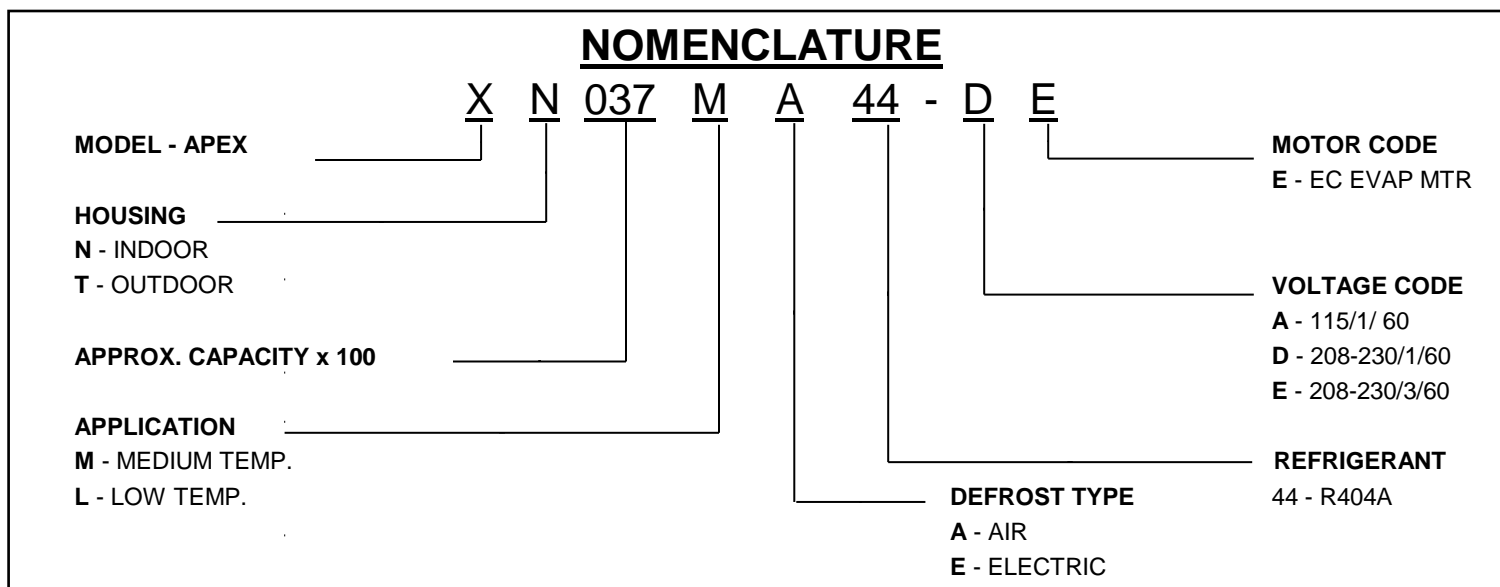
NOMENCLATURE

X N 037 M A 44 - D E

MODEL - APEX

HOUSING
N - INDOOR
T - OUTDOOR

APPROX. CAPACITY x 100

APPLICATION
M - MEDIUM TEMP.
L - LOW TEMP.

DEFROST TYPE
A - AIR
E - ELECTRIC

MOTOR CODE
E - EC EVAP MTR

VOLTAGE CODE
A - 115/1/ 60
D - 208-230/1/60
E - 208-230/3/60

REFRIGERANT
44 - R404A